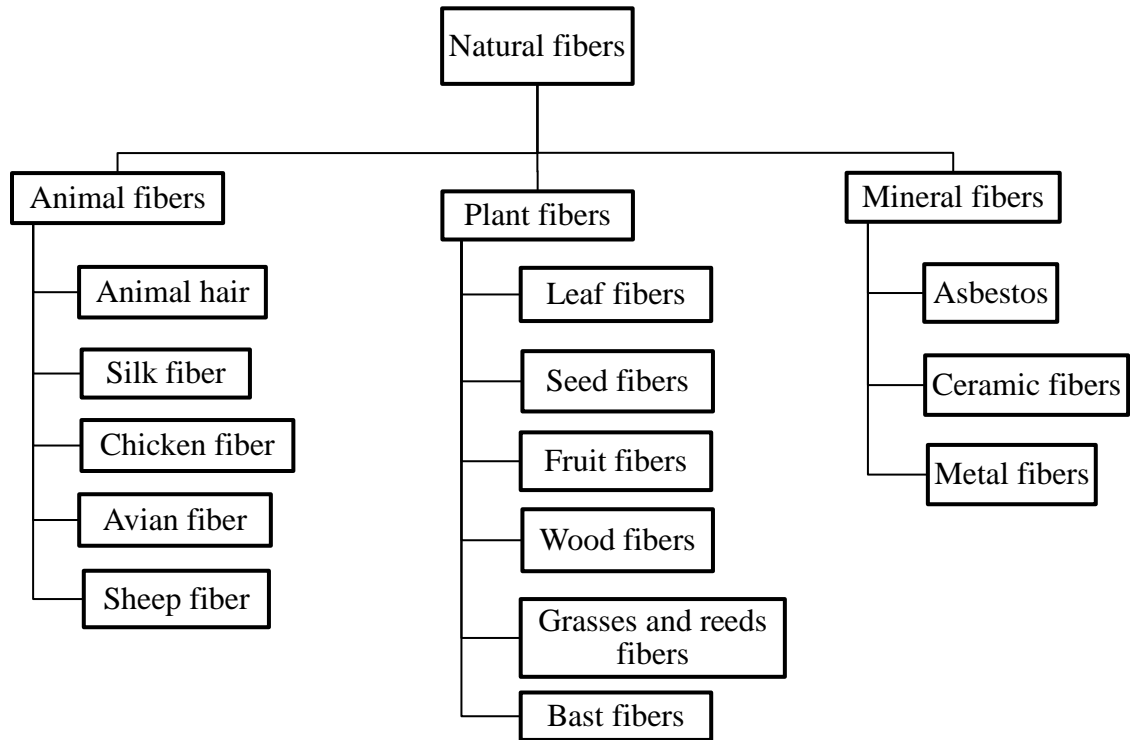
Natural fibers

Animal fibers
Animal hair
Silk fiber
Chicken fiber
Avian fiber
Sheep fiber

Plant fibers
Leaf fibers
Seed fibers
Fruit fibers
Wood fibers
Grasses and reeds fibers
Bast fibers

Mineral fibers
Asbestos
Ceramic fibers
Metal fibers